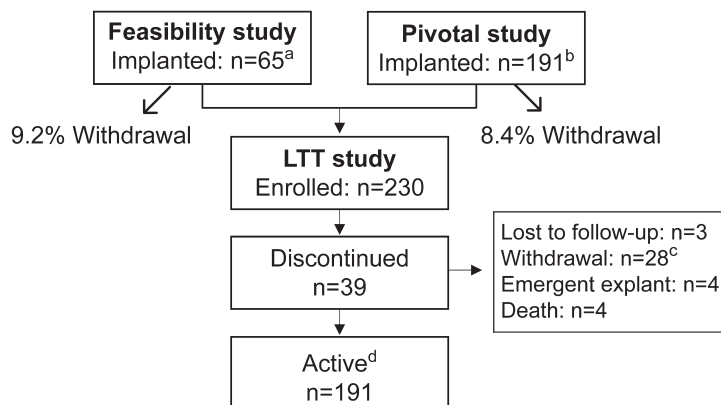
**Feasibility study**
Implanted: n=65$^{a}$

**Pivotal study**
Implanted: n=191$^{b}$

9.2% Withdrawal

8.4% Withdrawal

**LTT study**
Enrolled: n=230

Discontinued
n=39

Lost to follow-up: n=3
Withdrawal: n=28$^{c}$
Emergent explant: n=4
Death: n=4

Active$^{d}$
n=191